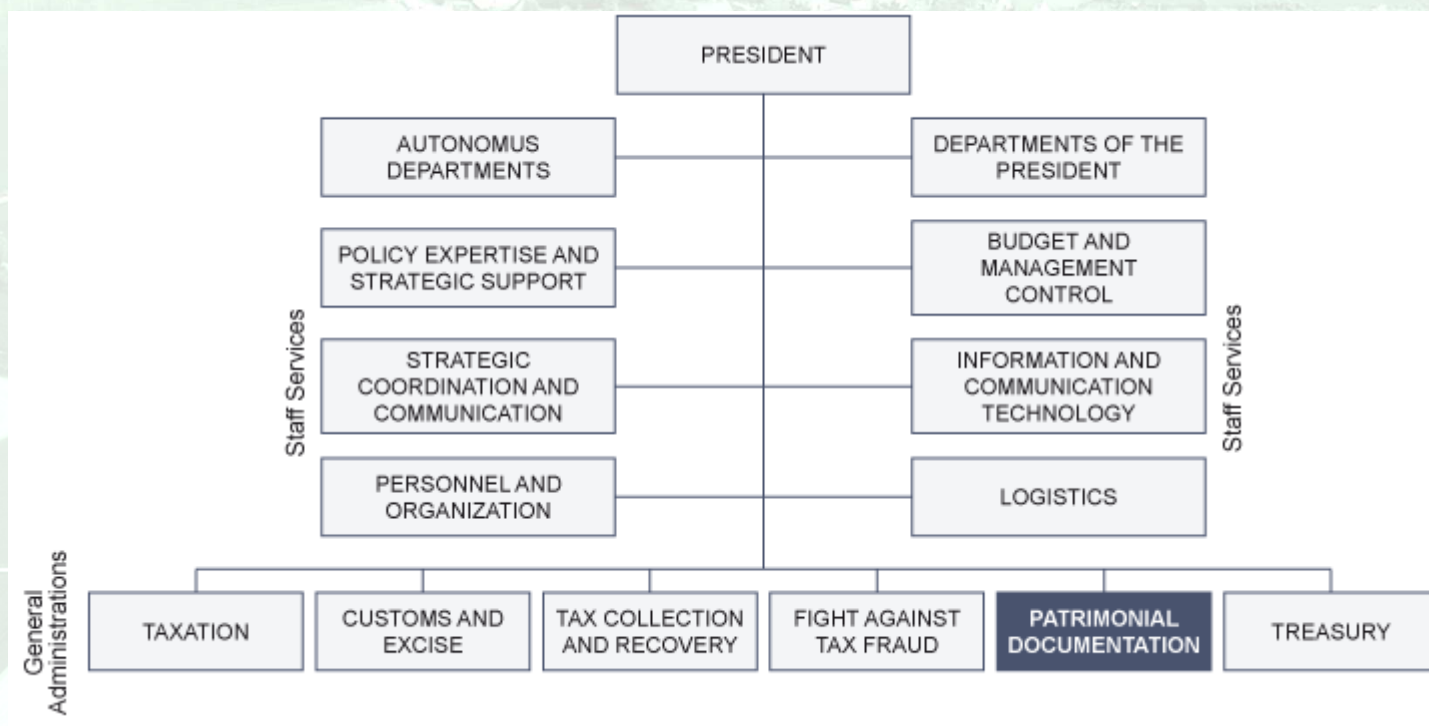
PRESIDENT

AUTONOMUS DEPARTMENTS

DEPARTMENTS OF THE PRESIDENT

POLICY EXPERTISE AND STRATEGIC SUPPORT

BUDGET AND MANAGEMENT CONTROL

STRATEGIC COORDINATION AND COMMUNICATION

INFORMATION AND COMMUNICATION TECHNOLOGY

PERSONNEL AND ORGANIZATION

LOGISTICS

Staff Services

Staff Services

General Administrations

TAXATION

CUSTOMS AND EXCISE

TAX COLLECTION AND RECOVERY

FIGHT AGAINST TAX FRAUD

PATRIMONIAL DOCUMENTATION

TREASURY